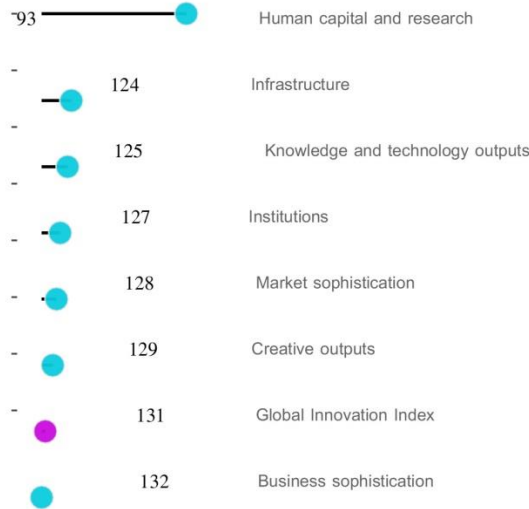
93 Human capital and research

124 Infrastructure

125 Knowledge and technology outputs

127 Institutions

128 Market sophistication

129 Creative outputs

131 Global Innovation Index

132 Business sophistication